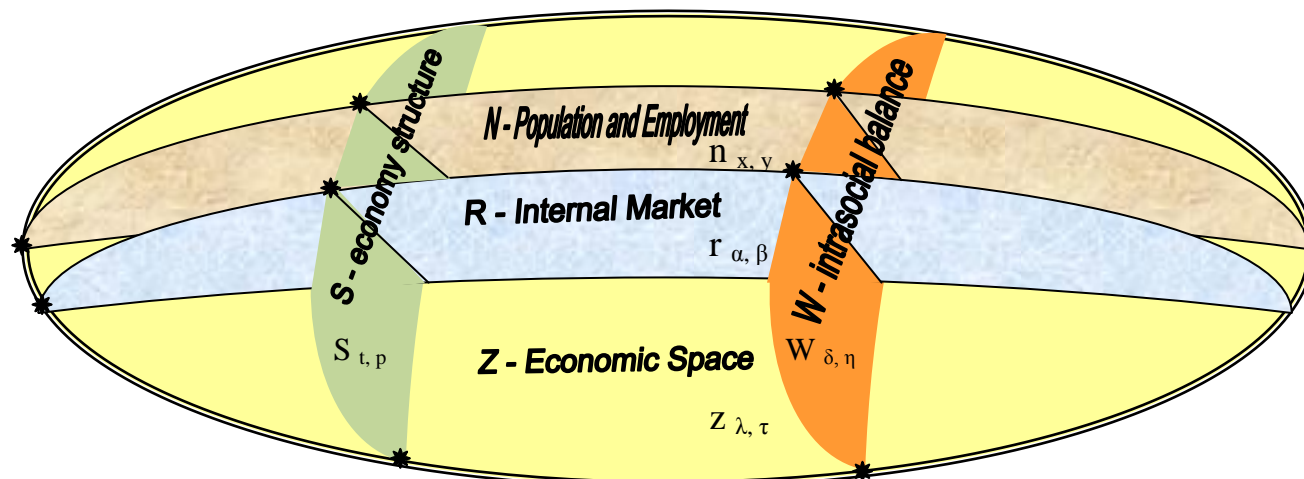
S - economy structure

N - Population and Employment

W - intrasocial balance

$n_{x, y}$

R - Internal Market

$r_{\alpha, \beta}$

$S_{t, p}$

Z - Economic Space

$W_{\delta, \eta}$

$z_{\lambda, \tau}$